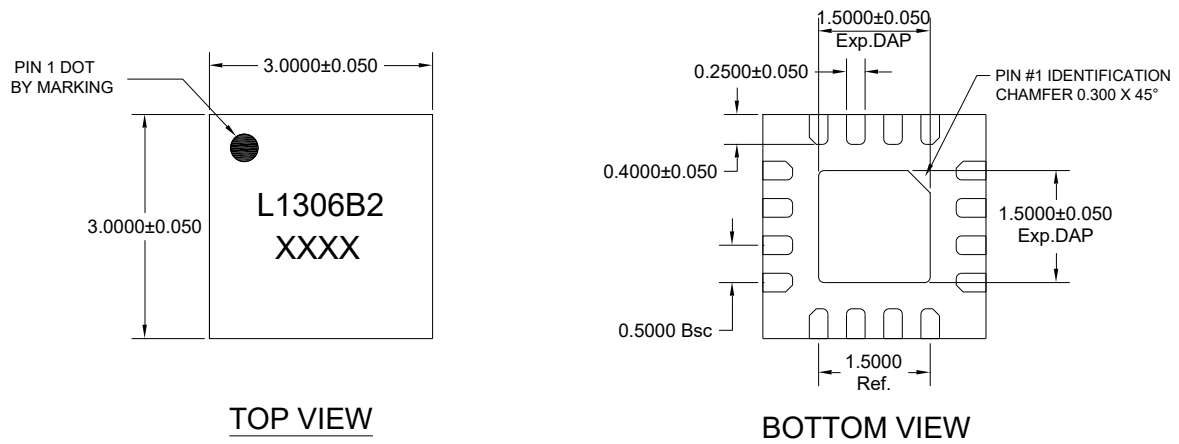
PIN 1 DOT BY MARKING

3.0000±0.050

3.0000±0.050

L1306B2
XXXX

TOP VIEW

1.5000±0.050
Exp.DAP

0.2500±0.050

PIN #1 IDENTIFICATION
CHAMFER 0.300 X 45°

0.4000±0.050

1.5000±0.050
Exp.DAP

0.5000 Bsc

1.5000
Ref.

BOTTOM VIEW